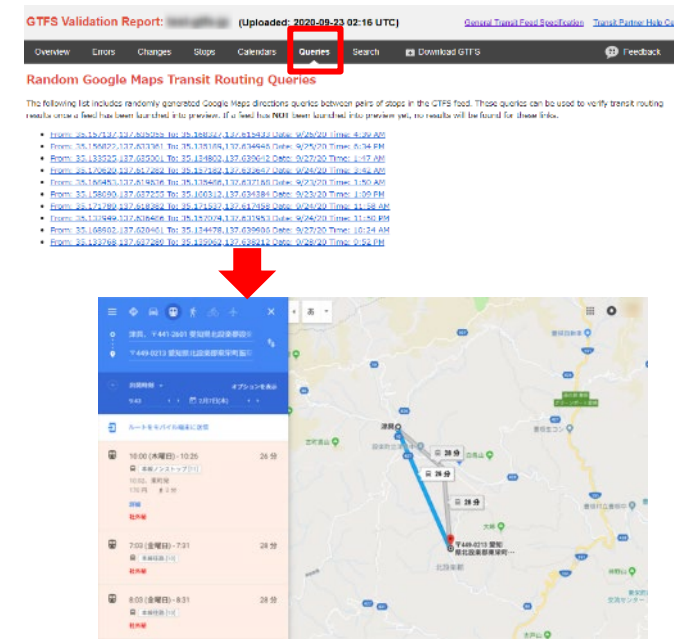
GTFS Validation Report: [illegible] (Uploaded: 2020-09-23 02:16 UTC)

General Transit Feed Specification Transit Partner Help Ce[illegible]

Overview Errors Changes Stops Calendars Queries Search Download GTFS Feedback

Random Google Maps Transit Routing Queries

This following list includes randomly generated Google Maps directions queries between pairs of stops in the GTFS feed. These queries can be used to verify transit routing results once a feed has been launched into preview. If a feed has NOT been launched into preview yet, no results will be found for these links.

- From: 35.157137,137.605055 To: 35.168227,137.615432 Date: 9/26/20 Time: 4:39 AM
- From: 35.158822,137.633361 To: 35.135189,137.634945 Date: 9/25/20 Time: 6:34 PM
- From: 35.133525,137.635001 To: 35.134800,137.630642 Date: 9/27/20 Time: 1:47 AM
- From: 35.170620,137.617282 To: 35.157182,137.630647 Date: 9/24/20 Time: 3:42 AM
- From: 35.169453,137.619036 To: 35.135466,137.637165 Date: 9/23/20 Time: 1:50 AM
- From: 35.135090,137.637255 To: 35.160343,137.634284 Date: 9/23/20 Time: 1:29 PM
- From: 35.171789,137.618282 To: 35.171937,137.617458 Date: 9/24/20 Time: 11:38 AM
- From: 35.132999,137.636406 To: 35.157074,137.631953 Date: 9/24/20 Time: 11:50 PM
- From: 35.168902,137.620461 To: 35.134478,137.639906 Date: 9/27/20 Time: 10:34 AM
- From: 35.133768,137.637280 To: 35.135062,137.638212 Date: 9/28/20 Time: 0:52 PM

津具、〒441-2601 愛知県北設楽郡設楽町
〒449-0213 愛知県北設楽郡東栄町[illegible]
出発時刻 オプションを表示
9:40 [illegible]
ルートをモバイル端末に送信
10:00 (木曜日) - 10:26 26 分
本郷ノンストップ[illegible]
10:02 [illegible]
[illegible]
詳細
社共線
7:03 (金曜日) - 7:31 28 分
本郷経由
社共線
8:03 (金曜日) - 8:31 28 分
本郷経由
社共線
津具
28 分
28 分
28 分
〒449-0213 愛知県北設楽郡東栄町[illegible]
北設楽郡